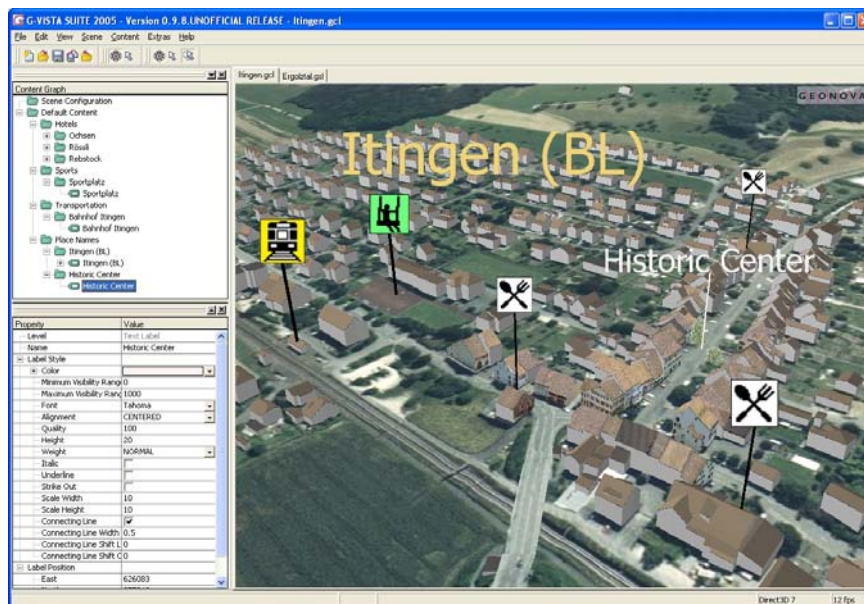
G-VISTA SUITE 2005 - Version 0.9.8.UNOFFICIAL RELEASE - Itingen.gcl

File Edit View Scene Content Extras Help

Content Graph
Scene Configuration
Default Content
Hotels
Ochsen
Rössli
Rebstock
Sports
Sportplatz
Sportplatz
Transportation
Bahnhof Itingen
Bahnhof Itingen
Place Names
Itingen (BL)
Itingen (BL)
Historic Center
Historic Center

| Property | Value |
|---|---|
| Level | Text Label |
| Name | Historic Center |
| Label Style | |
| Color | |
| Minimum Visibility Rang | 0 |
| Maximum Visibility Rang | 1000 |
| Font | Tahoma |
| Alignment | CENTERED |
| Quality | 100 |
| Height | 20 |
| Weight | NORMAL |
| Italic | |
| Underline | |
| Strike Out | |
| Scale Width | 10 |
| Scale Height | 10 |
| Connecting Line | ☑ |
| Connecting Line Width | 0.5 |
| Connecting Line Shift L | 0 |
| Connecting Line Shift C | 0 |
| Label Position | |
| East | 626083 |

Itingen.gcl Ergolztal.gcl

GEONOVA

Itingen (BL)

Historic Center

Direct3D 7 12 fps